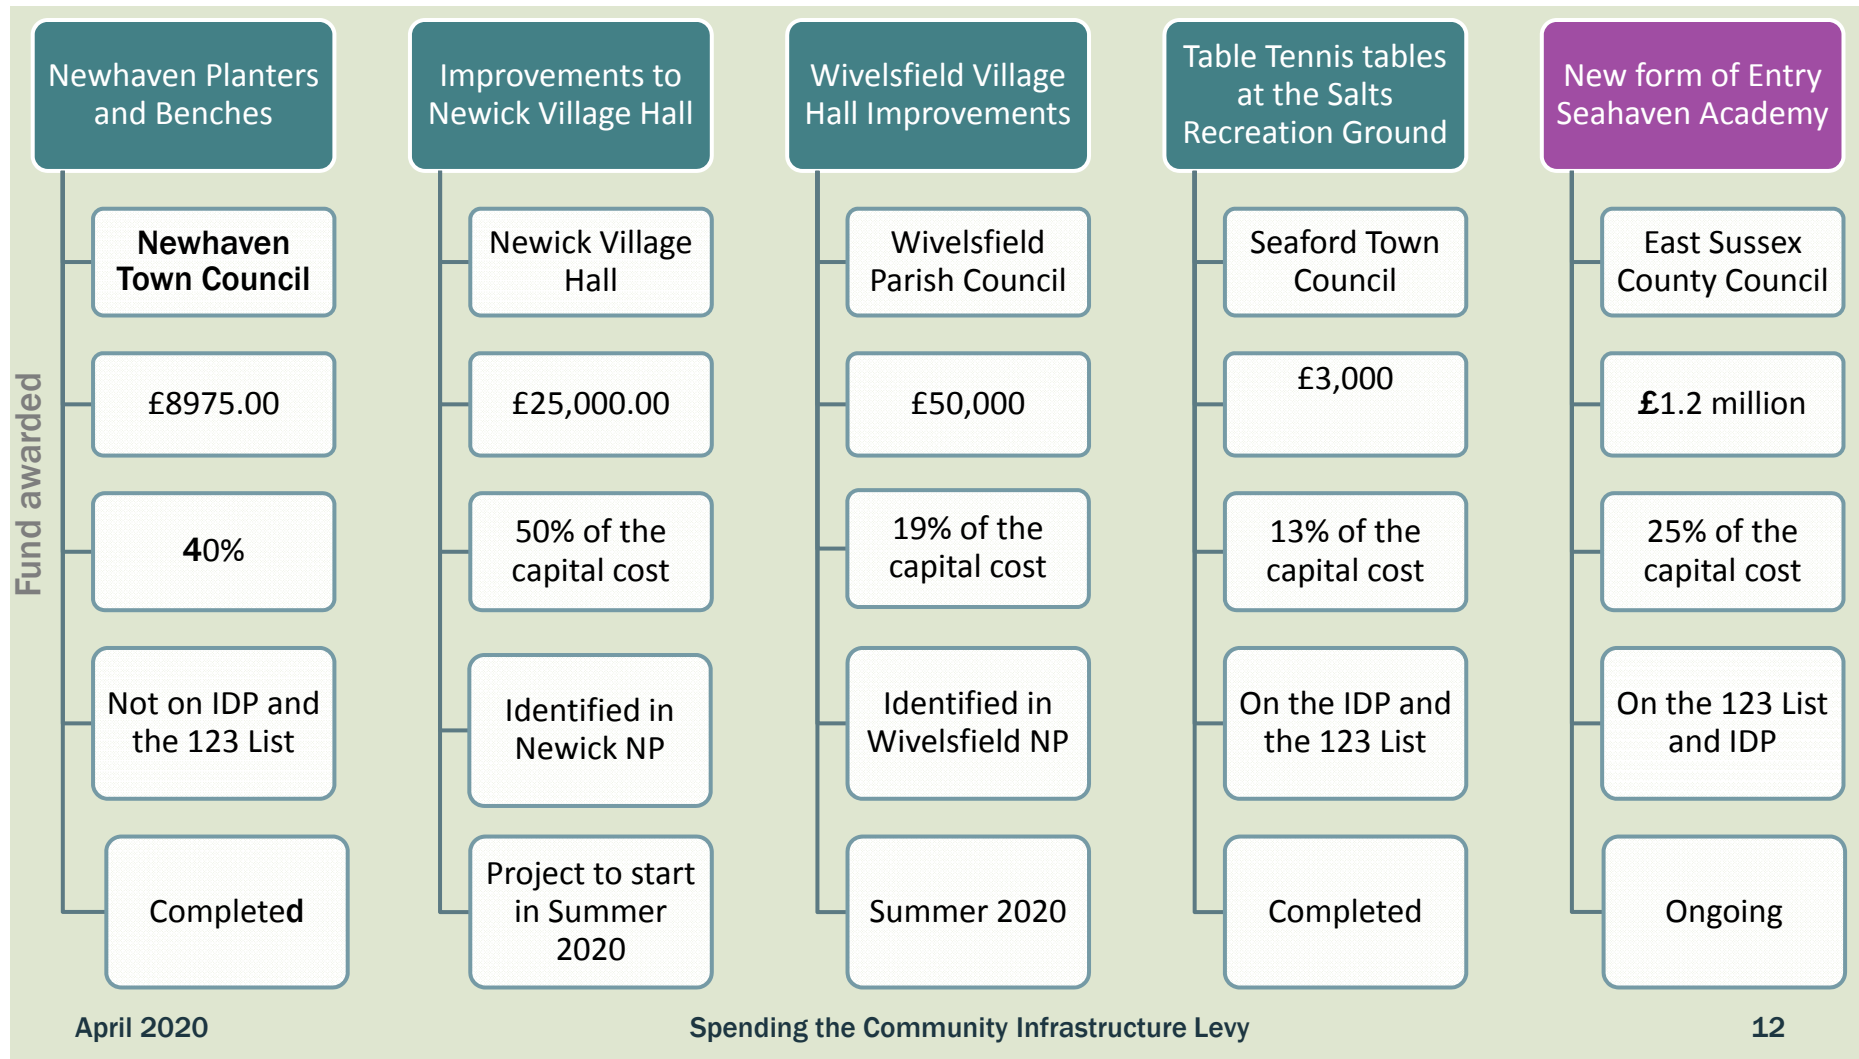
Fund awarded

Newhaven Planters and Benches

Newhaven Town Council

£8975.00

40%

Not on IDP and the 123 List

Completed

Improvements to Newick Village Hall

Newick Village Hall

£25,000.00

50% of the capital cost

Identified in Newick NP

Project to start in Summer 2020

Wivelsfield Village Hall Improvements

Wivelsfield Parish Council

£50,000

19% of the capital cost

Identified in Wivelsfield NP

Summer 2020

Table Tennis tables at the Salts Recreation Ground

Seaford Town Council

£3,000

13% of the capital cost

On the IDP and the 123 List

Completed

New form of Entry Seahaven Academy

East Sussex County Council

£1.2 million

25% of the capital cost

On the 123 List and IDP

Ongoing

April 2020

Spending the Community Infrastructure Levy

12